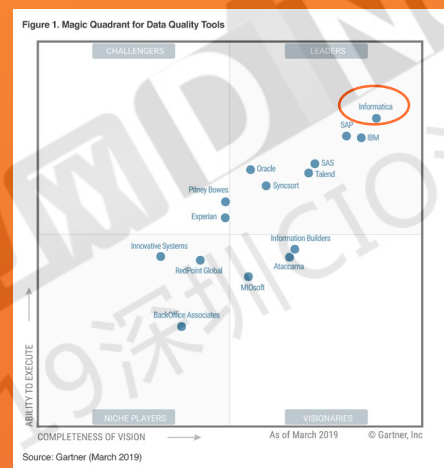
Figure 1. Magic Quadrant for Data Quality Tools

CHALLENGERS

LEADERS

Informatica

SAP

IBM

SAS

Oracle

Talend

Syncsort

Pitney Bowes

Experian

Information Builders

Innovative Systems

RedPoint Global

Ataccama

MIOsoft

BackOffice Associates

ABILITY TO EXECUTE

NICHE PLAYERS

VISIONARIES

COMPLETENESS OF VISION

As of March 2019

© Gartner, Inc

Source: Gartner (March 2019)